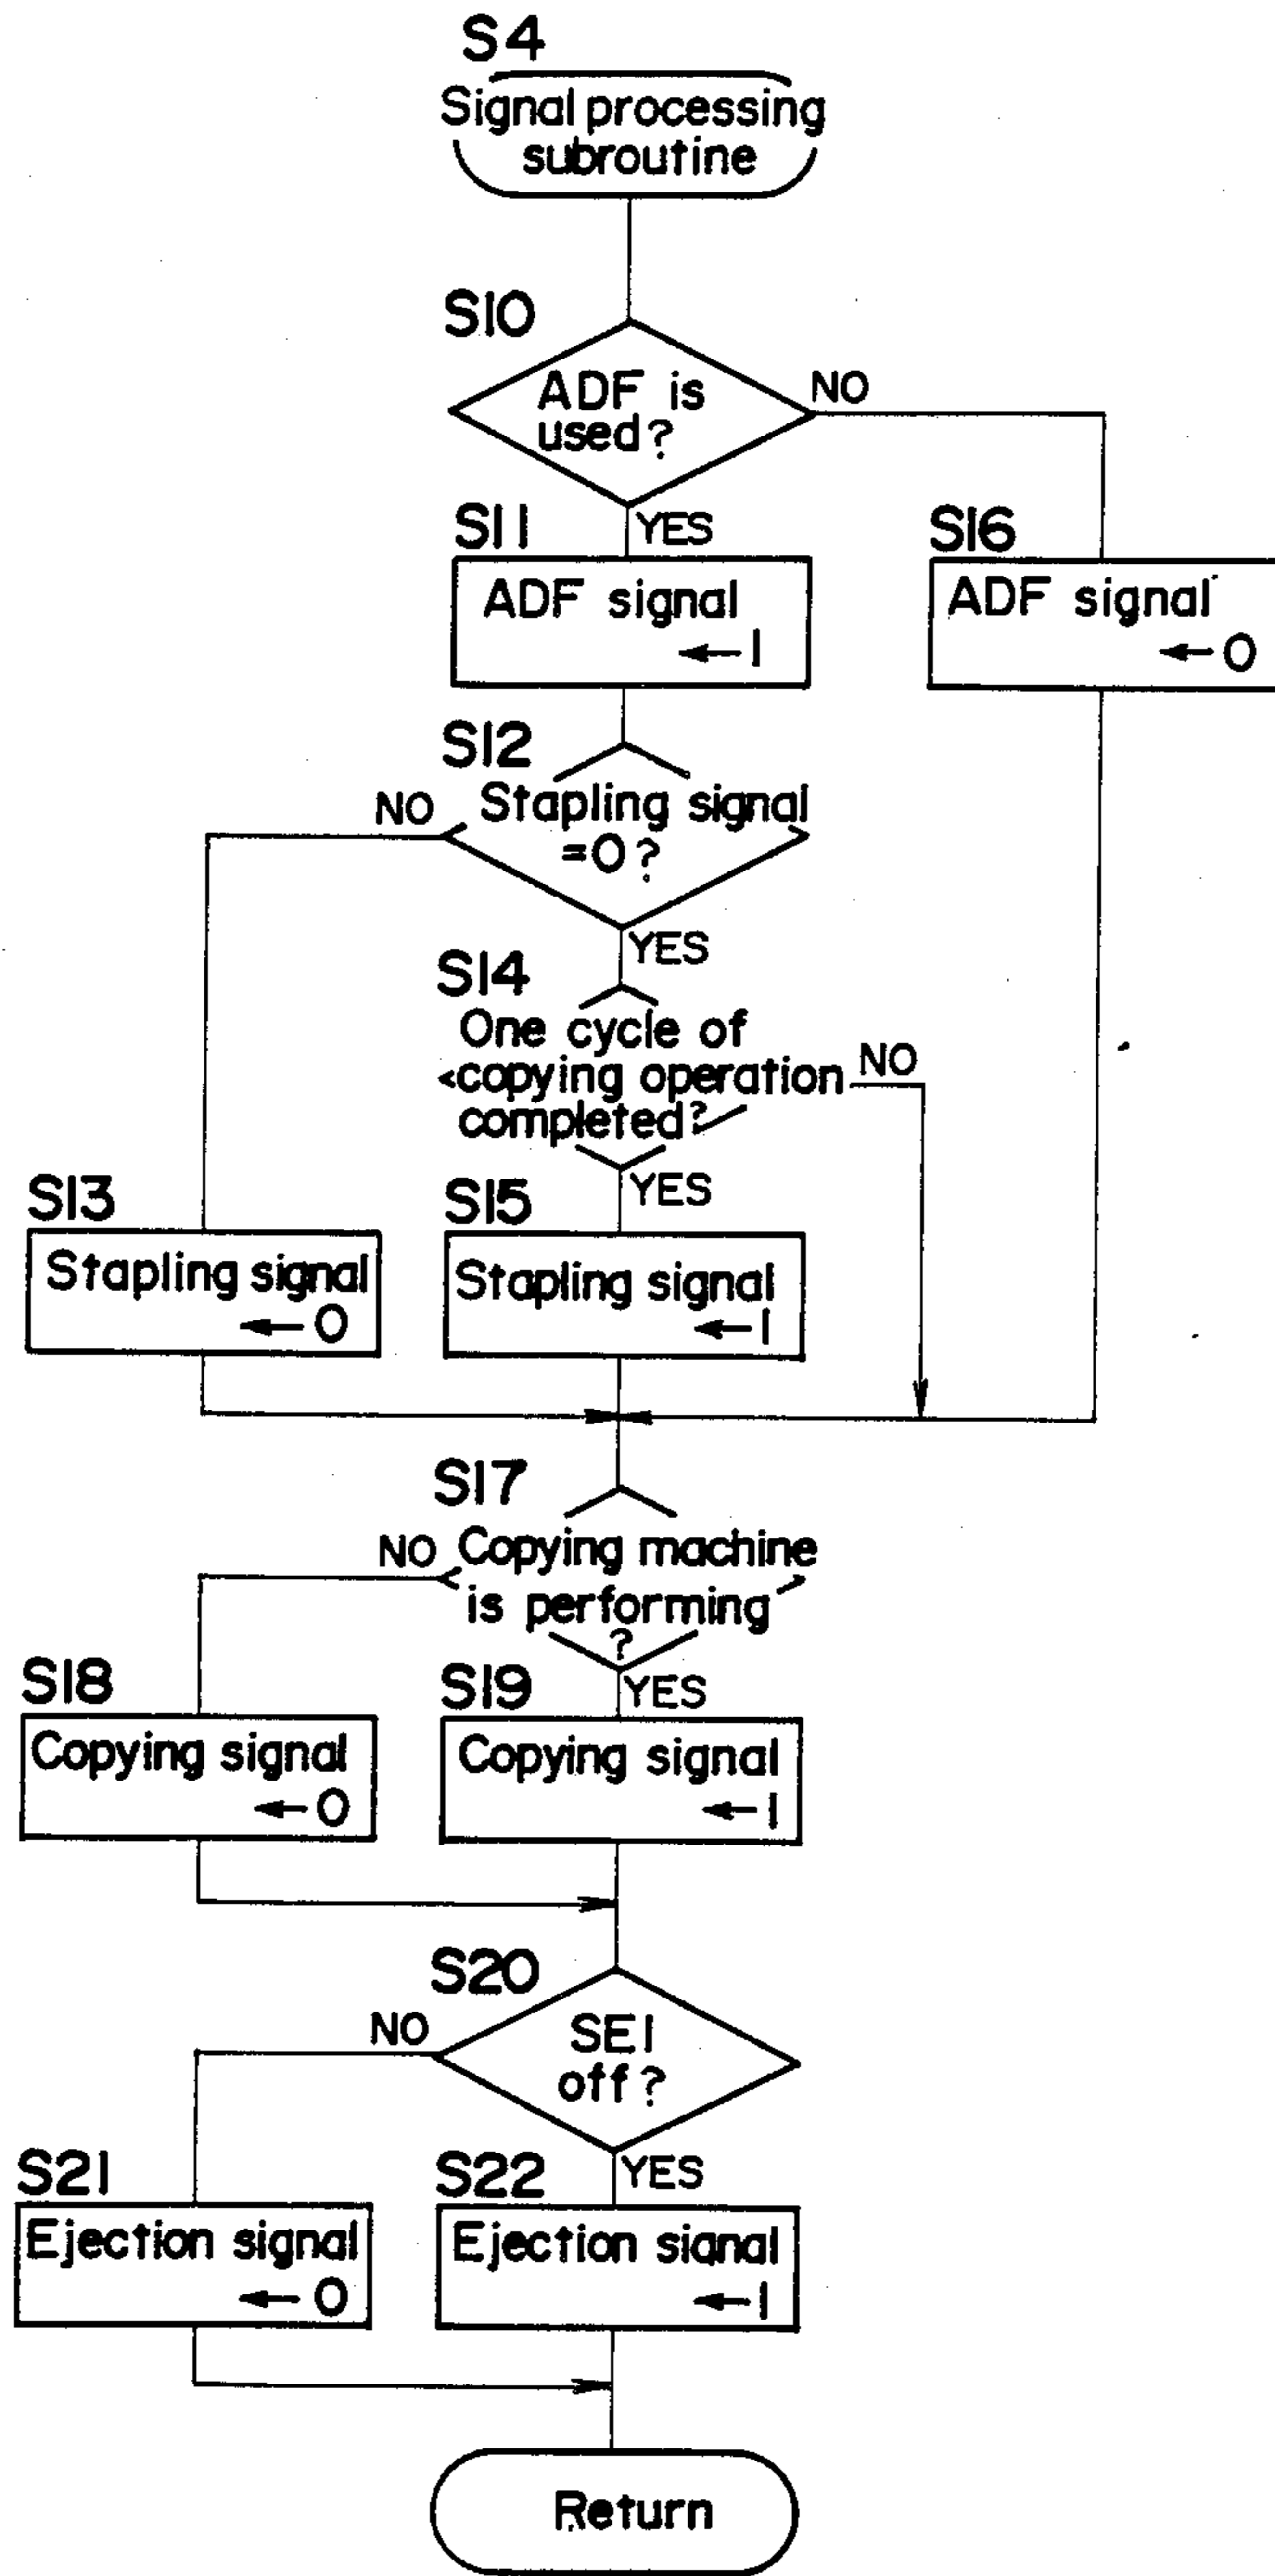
S4
Signal processing subroutine

S10
ADF is used?
NO
YES

S11
ADF signal ←1

S16
ADF signal ←0

S12
Stapling signal =0?
NO
YES

S14
One cycle of copying operation completed?
NO
YES

S13
Stapling signal ←0

S15
Stapling signal ←1

S17
Copying machine is performing?
NO
YES

S18
Copying signal ←0

S19
Copying signal ←1

S20
SE1 off?
NO
YES

S21
Ejection signal ←0

S22
Ejection signal ←1

Return